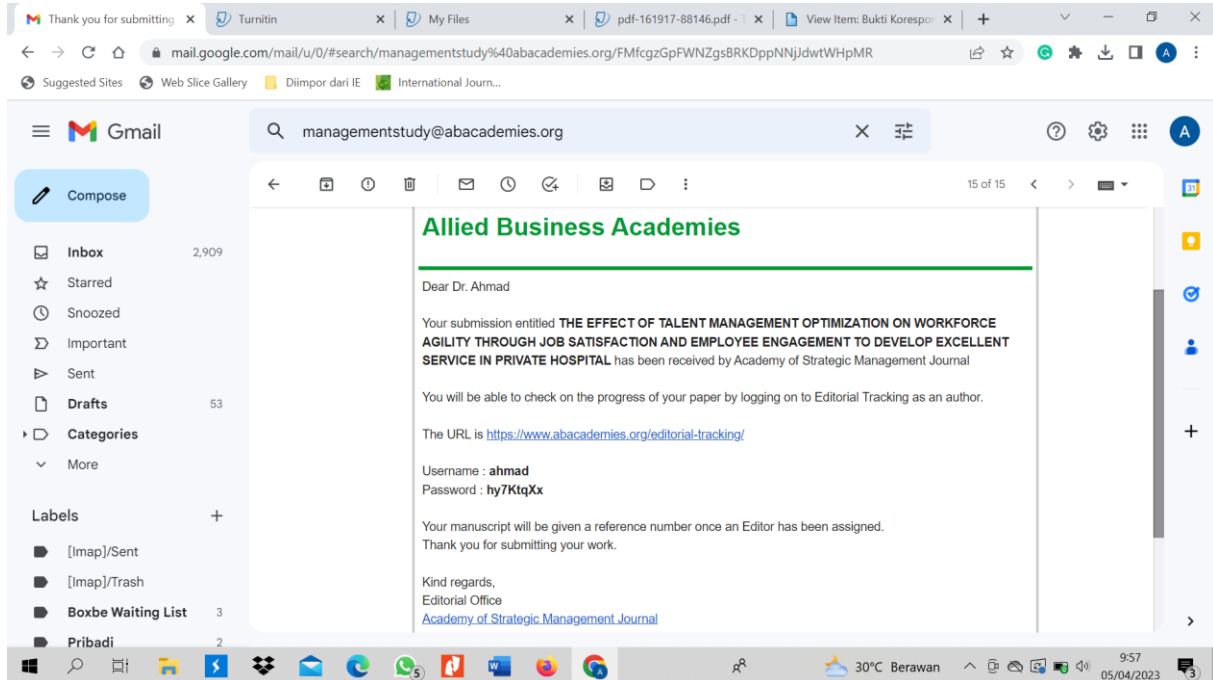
Thank you for submitting ×
Turnitin ×
My Files ×
pdf-161917-88146.pdf - T ×
View Item: Bukti Korespon ×
+

mail.google.com/mail/u/0/#search/managementstudy%40abacademies.org/FMfcgzGpFWNZgsBRKDppNNjJdwtWHpMR

Suggested Sites
Web Slice Gallery
Diimpor dari IE
International Journ...

Gmail

managementstudy@abacademies.org

Compose

Inbox 2,909
Starred
Snoozed
Important
Sent
Drafts 53
Categories
More

Labels +
[Imap]/Sent
[Imap]/Trash
Boxbe Waiting List 3
Pribadi 2

15 of 15

Allied Business Academies

Dear Dr. Ahmad

Your submission entitled **THE EFFECT OF TALENT MANAGEMENT OPTIMIZATION ON WORKFORCE AGILITY THROUGH JOB SATISFACTION AND EMPLOYEE ENGAGEMENT TO DEVELOP EXCELLENT SERVICE IN PRIVATE HOSPITAL** has been received by Academy of Strategic Management Journal

You will be able to check on the progress of your paper by logging on to Editorial Tracking as an author.

The URL is https://www.abacademies.org/editorial-tracking/

Username : **ahmad**
Password : **hy7KtqXx**

Your manuscript will be given a reference number once an Editor has been assigned.
Thank you for submitting your work.

Kind regards,
Editorial Office
Academy of Strategic Management Journal

30°C Berawan
9:57
05/04/2023